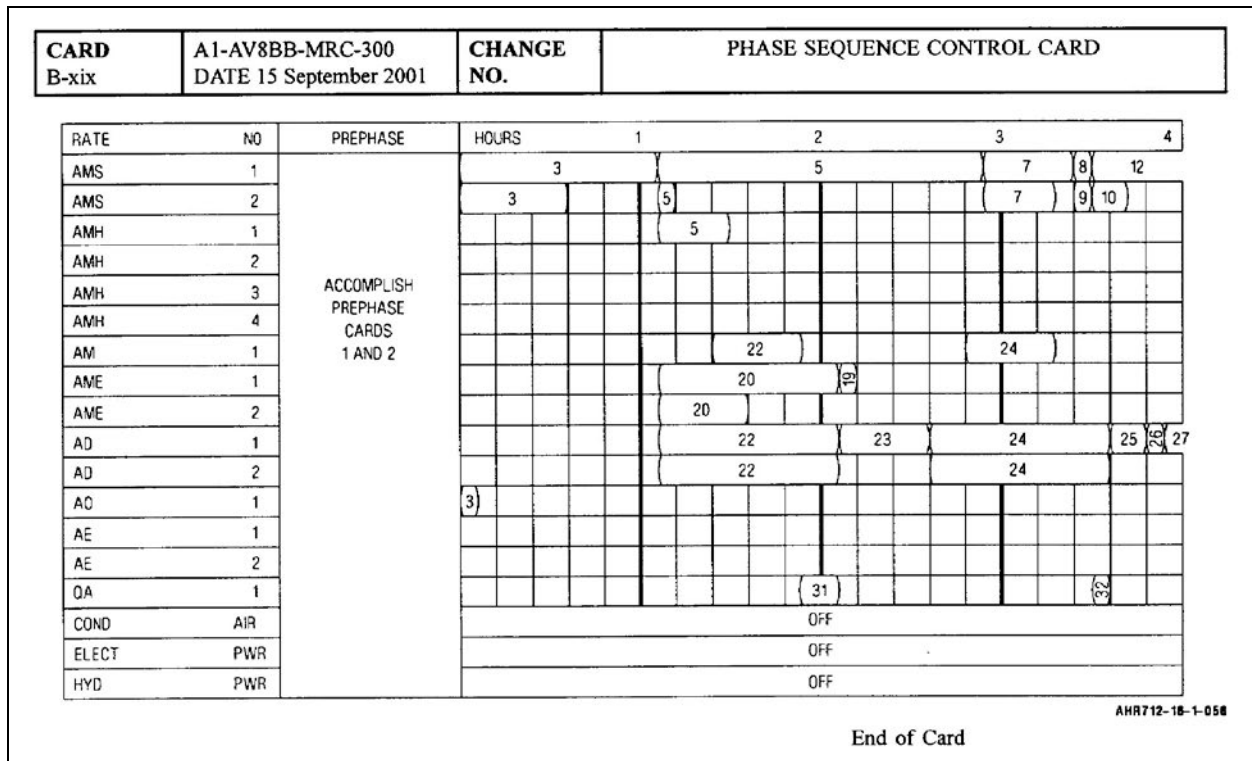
| CARD B-xix | A1-AV8BB-MRC-300 DATE 15 September 2001 | CHANGE NO. | PHASE SEQUENCE CONTROL CARD |
|---|---|---|---|

| RATE | NO | PREPHASE | HOURS 1 2 3 4 |
|---|---|---|---|
| AMS | 1 | ACCOMPLISH PREPHASE CARDS 1 AND 2 | 3, 5, 7, 8, 12 |
| AMS | 2 | | 3, 5, 7, 9, 10 |
| AMH | 1 | | 5 |
| AMH | 2 | | |
| AMH | 3 | | |
| AMH | 4 | | |
| AM | 1 | | 22, 24 |
| AME | 1 | | 20, 19 |
| AME | 2 | | 20 |
| AD | 1 | | 22, 23, 24, 25, 26, 27 |
| AD | 2 | | 22, 24 |
| AO | 1 | | 3 |
| AE | 1 | | |
| AE | 2 | | |
| QA | 1 | | 31, 32 |
| COND | AIR | | OFF |
| ELECT | PWR | | OFF |
| HYD | PWR | | OFF |

AHR712-18-1-056

End of Card